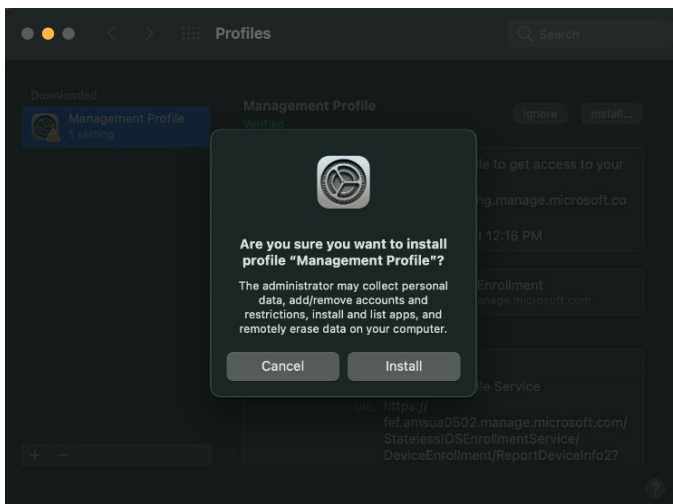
Profiles

Search

Downloaded

Management Profile
1 setting

Management Profile
Verified

Ignore

Install...

le to get access to your

ng.manage.microsoft.co

t 12:16 PM

Enrollment
anage.microsoft.com

Are you sure you want to install profile "Management Profile"?

The administrator may collect personal data, add/remove accounts and restrictions, install and list apps, and remotely erase data on your computer.

Cancel

Install

le Service

URL https://fef.amsua0502.manage.microsoft.com/StatelessIOSEnrollmentService/DeviceEnrollment/ReportDeviceInfo2?

+ −

?